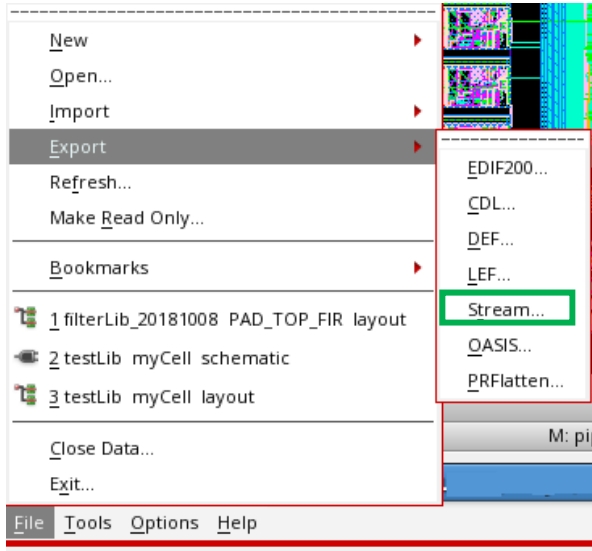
New
Open...
Import
Export
Refresh...
Make Read Only...
Bookmarks
1 filterLib_20181008 PAD_TOP_FIR layout
2 testLib myCell schematic
3 testLib myCell layout
Close Data...
Exit...

EDIF200...
CDL...
DEF...
LEF...
Stream...
OASIS...
PRFlatten...

M: pi

File Tools Options Help